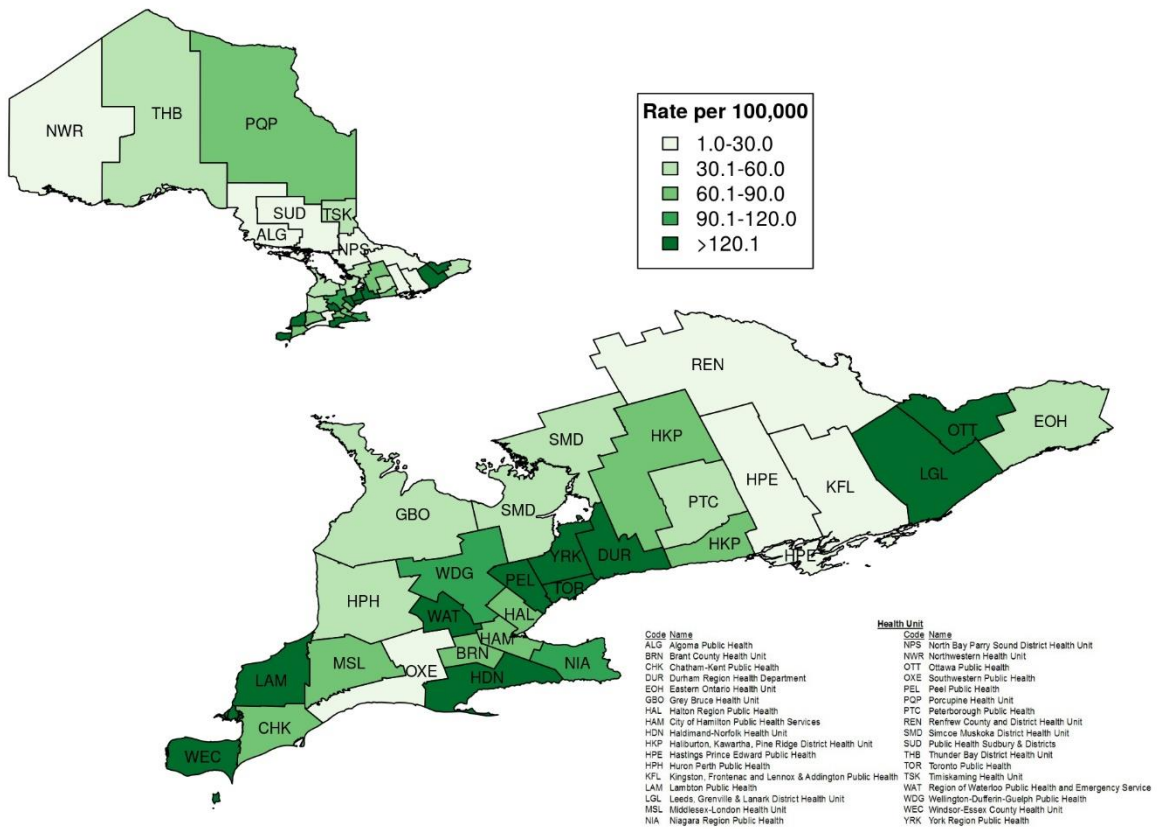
NWR
THB
PQP
SUD
TSK
ALG
NPS

Rate per 100,000
1.0-30.0
30.1-60.0
60.1-90.0
90.1-120.0
>120.1

REN
EOH
OTT
LGL
KFL
HPE
HKP
SMD
PTC
HKP
HPE
GBO
SMD
YRK
DUR
TOR
PEL
WDG
HPH
WAT
HAL
HAM
BRN
NIA
MSL
OXE
HDN
LAM
CHK
WEC

Health Unit

| Code | Name |
|---|---|
| ALG | Algoma Public Health |
| BRN | Brant County Health Unit |
| CHK | Chatham-Kent Public Health |
| DUR | Durham Region Health Department |
| EOH | Eastern Ontario Health Unit |
| GBO | Grey Bruce Health Unit |
| HAL | Halton Region Public Health |
| HAM | City of Hamilton Public Health Services |
| HDN | Haldimand-Norfolk Health Unit |
| HKP | Haliburton, Kawartha, Pine Ridge District Health Unit |
| HPE | Hastings Prince Edward Public Health |
| HPH | Huron Perth Public Health |
| KFL | Kingston, Frontenac and Lennox & Addington Public Health |
| LAM | Lambton Public Health |
| LGL | Leeds, Grenville & Lanark District Health Unit |
| MSL | Middlesex-London Health Unit |
| NIA | Niagara Region Public Health |

| Code | Name |
|---|---|
| NPS | North Bay Parry Sound District Health Unit |
| NWR | Northwestern Health Unit |
| OTT | Ottawa Public Health |
| OXE | Southwestern Public Health |
| PEL | Peel Public Health |
| PQP | Porcupine Health Unit |
| PTC | Peterborough Public Health |
| REN | Renfrew County and District Health Unit |
| SMD | Simcoe Muskoka District Health Unit |
| SUD | Public Health Sudbury & Districts |
| THB | Thunder Bay District Health Unit |
| TOR | Toronto Public Health |
| TSK | Timiskaming Health Unit |
| WAT | Region of Waterloo Public Health and Emergency Service |
| WDG | Wellington-Dufferin-Guelph Public Health |
| WEC | Windsor-Essex County Health Unit |
| YRK | York Region Public Health |